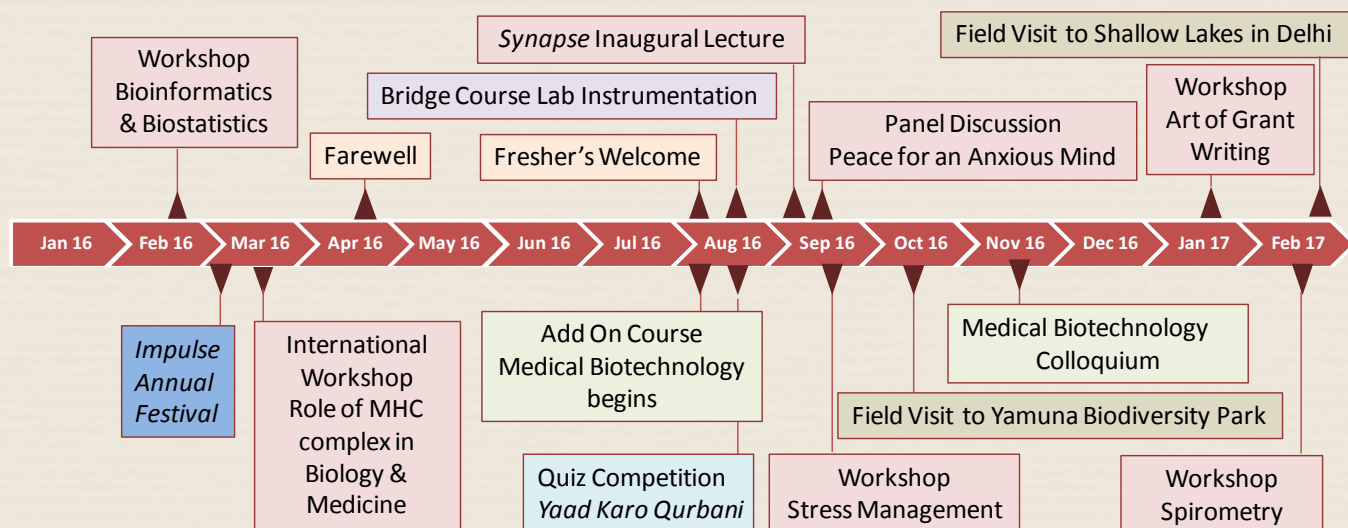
Workshop Bioinformatics & Biostatistics

Farewell

Synapse Inaugural Lecture

Bridge Course Lab Instrumentation

Fresher's Welcome

Panel Discussion Peace for an Anxious Mind

Field Visit to Shallow Lakes in Delhi

Workshop Art of Grant Writing

Jan 16 | Feb 16 | Mar 16 | Apr 16 | May 16 | Jun 16 | Jul 16 | Aug 16 | Sep 16 | Oct 16 | Nov 16 | Dec 16 | Jan 17 | Feb 17

Impulse Annual Festival

International Workshop Role of MHC complex in Biology & Medicine

Add On Course Medical Biotechnology begins

Quiz Competition Yaad Karo Qurbani

Workshop Stress Management

Medical Biotechnology Colloquium

Field Visit to Yamuna Biodiversity Park

Workshop Spirometry